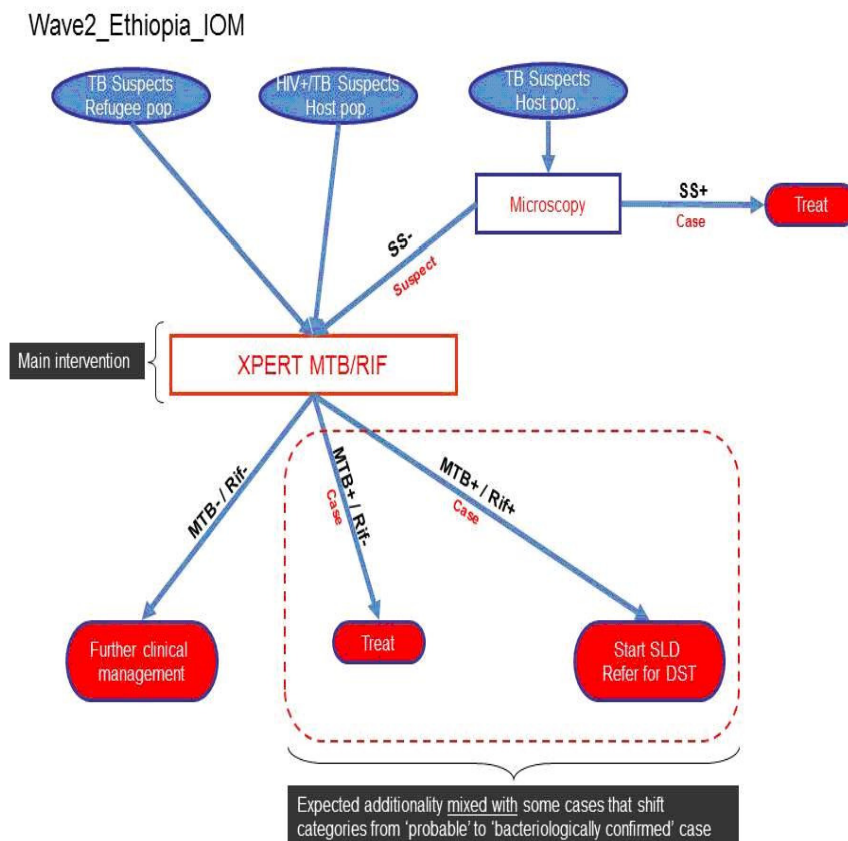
Wave2_Ethiopia_IOM

TB Suspects Refugee pop.

HIV+/TB Suspects Host pop.

TB Suspects Host pop.

Microscopy

SS+

Case

Treat

SS-

Suspect

Main intervention

XPERT MTB/RIF

MTB- / Rif-

MTB+ / Rif-

Case

MTB+ / Rif+

Case

Further clinical management

Treat

Start SLD Refer for DST

Expected additionality mixed with some cases that shift categories from 'probable' to 'bacteriologically confirmed' case